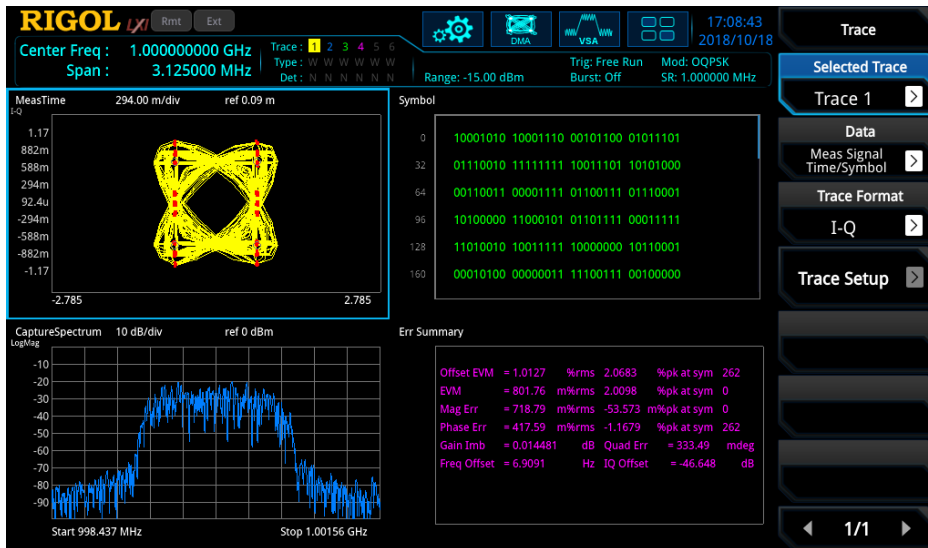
RIGOL LXI Rmt Ext

DMA VSA

17:08:43
2018/10/18

Center Freq : 1.000000000 GHz
Span : 3.125000 MHz

| Trace : | 1 | 2 | 3 | 4 | 5 | 6 |
|---|---|---|---|---|---|---|
| Type : | W | W | W | W | W | W |
| Det : | N | N | N | N | N | N |

Range: -15.00 dBm
Trig: Free Run
Burst: Off
Mod: OQPSK
SR: 1.000000 MHz

Trace
Selected Trace
Trace 1
Data
Meas Signal Time/Symbol
Trace Format
I-Q
Trace Setup
1/1

MeasTime 294.00 m/div ref 0.09 m
I-Q
1.17
882m
588m
294m
92.4u
-294m
-588m
-882m
-1.17
-2.785 2.785

Symbol
0 10001010 10001110 00101100 01011101
32 01110010 11111111 10011101 10101000
64 00110011 00000111 01100111 01110001
96 10100000 11000101 01101111 00011111
128 11010010 10011111 10000000 10110001
160 00010100 00000011 11100111 00100000

CaptureSpectrum 10 dB/div ref 0 dBm
LogMag
-10
-20
-30
-40
-50
-60
-70
-80
-90
Start 998.437 MHz Stop 1.00156 GHz

Err Summary
Offset EVM = 1.0127 %rms 2.0683 %pk at sym 262
EVM = 801.76 m%rms 2.0098 %pk at sym 0
Mag Err = 718.79 m%rms -53.573 m%pk at sym 0
Phase Err = 417.59 m%rms -1.1679 %pk at sym 262
Gain Imb = 0.014481 dB Quad Err = 333.49 mdeg
Freq Offset = 6.9091 Hz IQ Offset = -46.648 dB